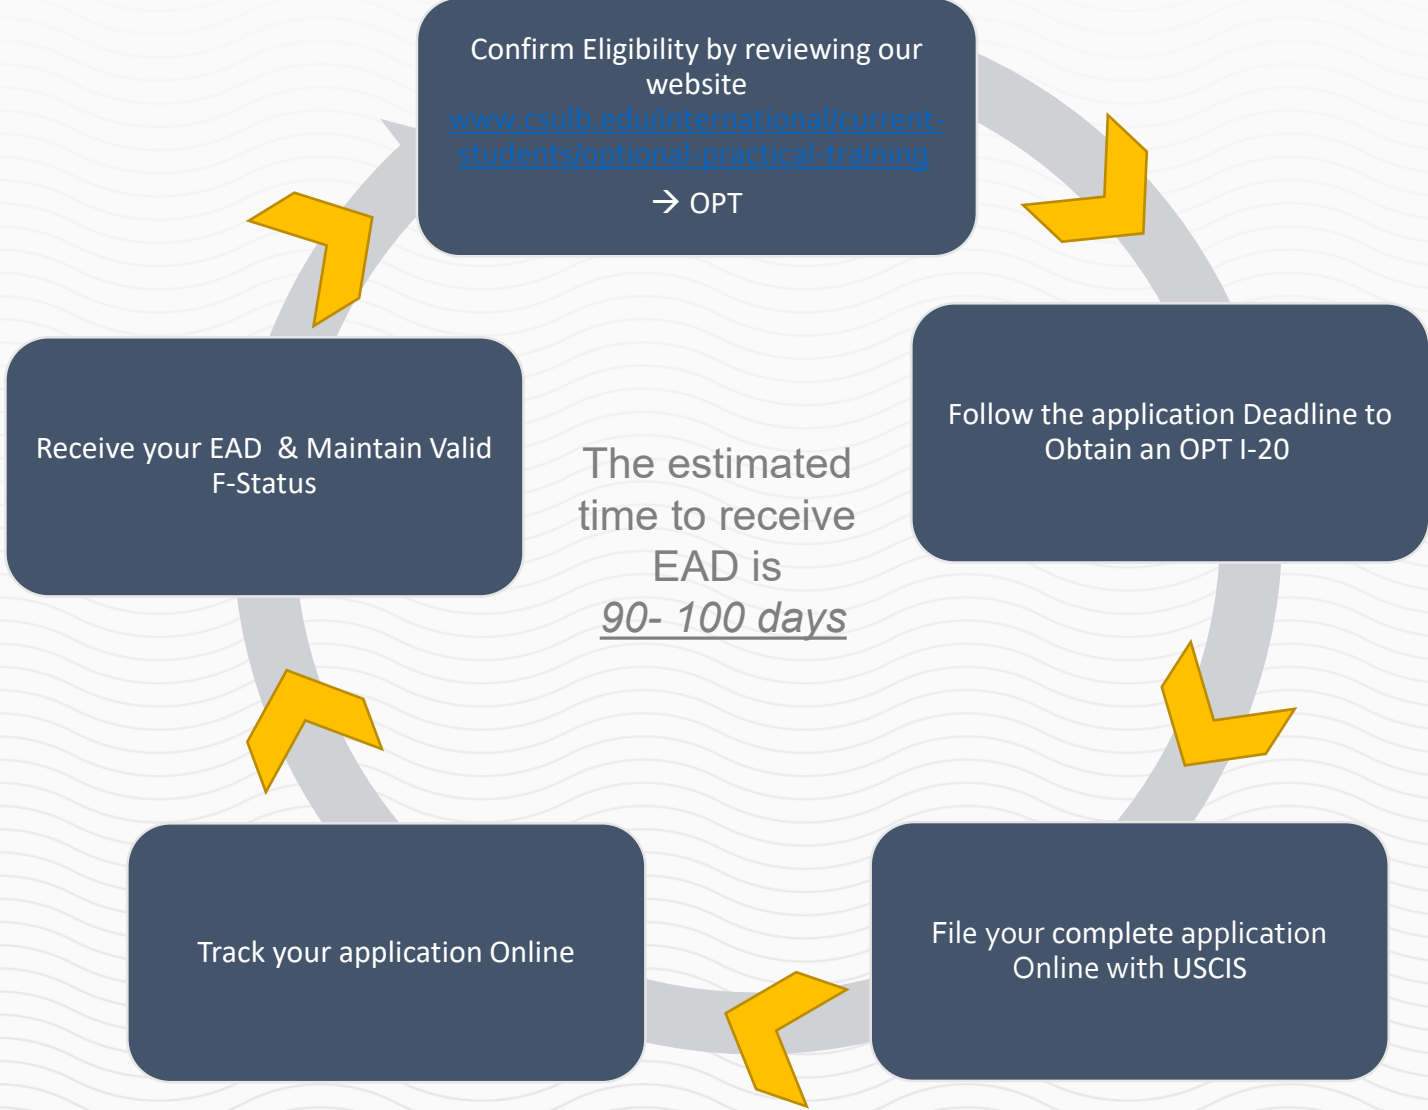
Confirm Eligibility by reviewing our website www.csulb.edu/international/current-students/optional-practical-training

→ OPT

Follow the application Deadline to Obtain an OPT I-20

File your complete application Online with USCIS

Track your application Online

Receive your EAD & Maintain Valid F-Status

The estimated time to receive EAD is 90- 100 days